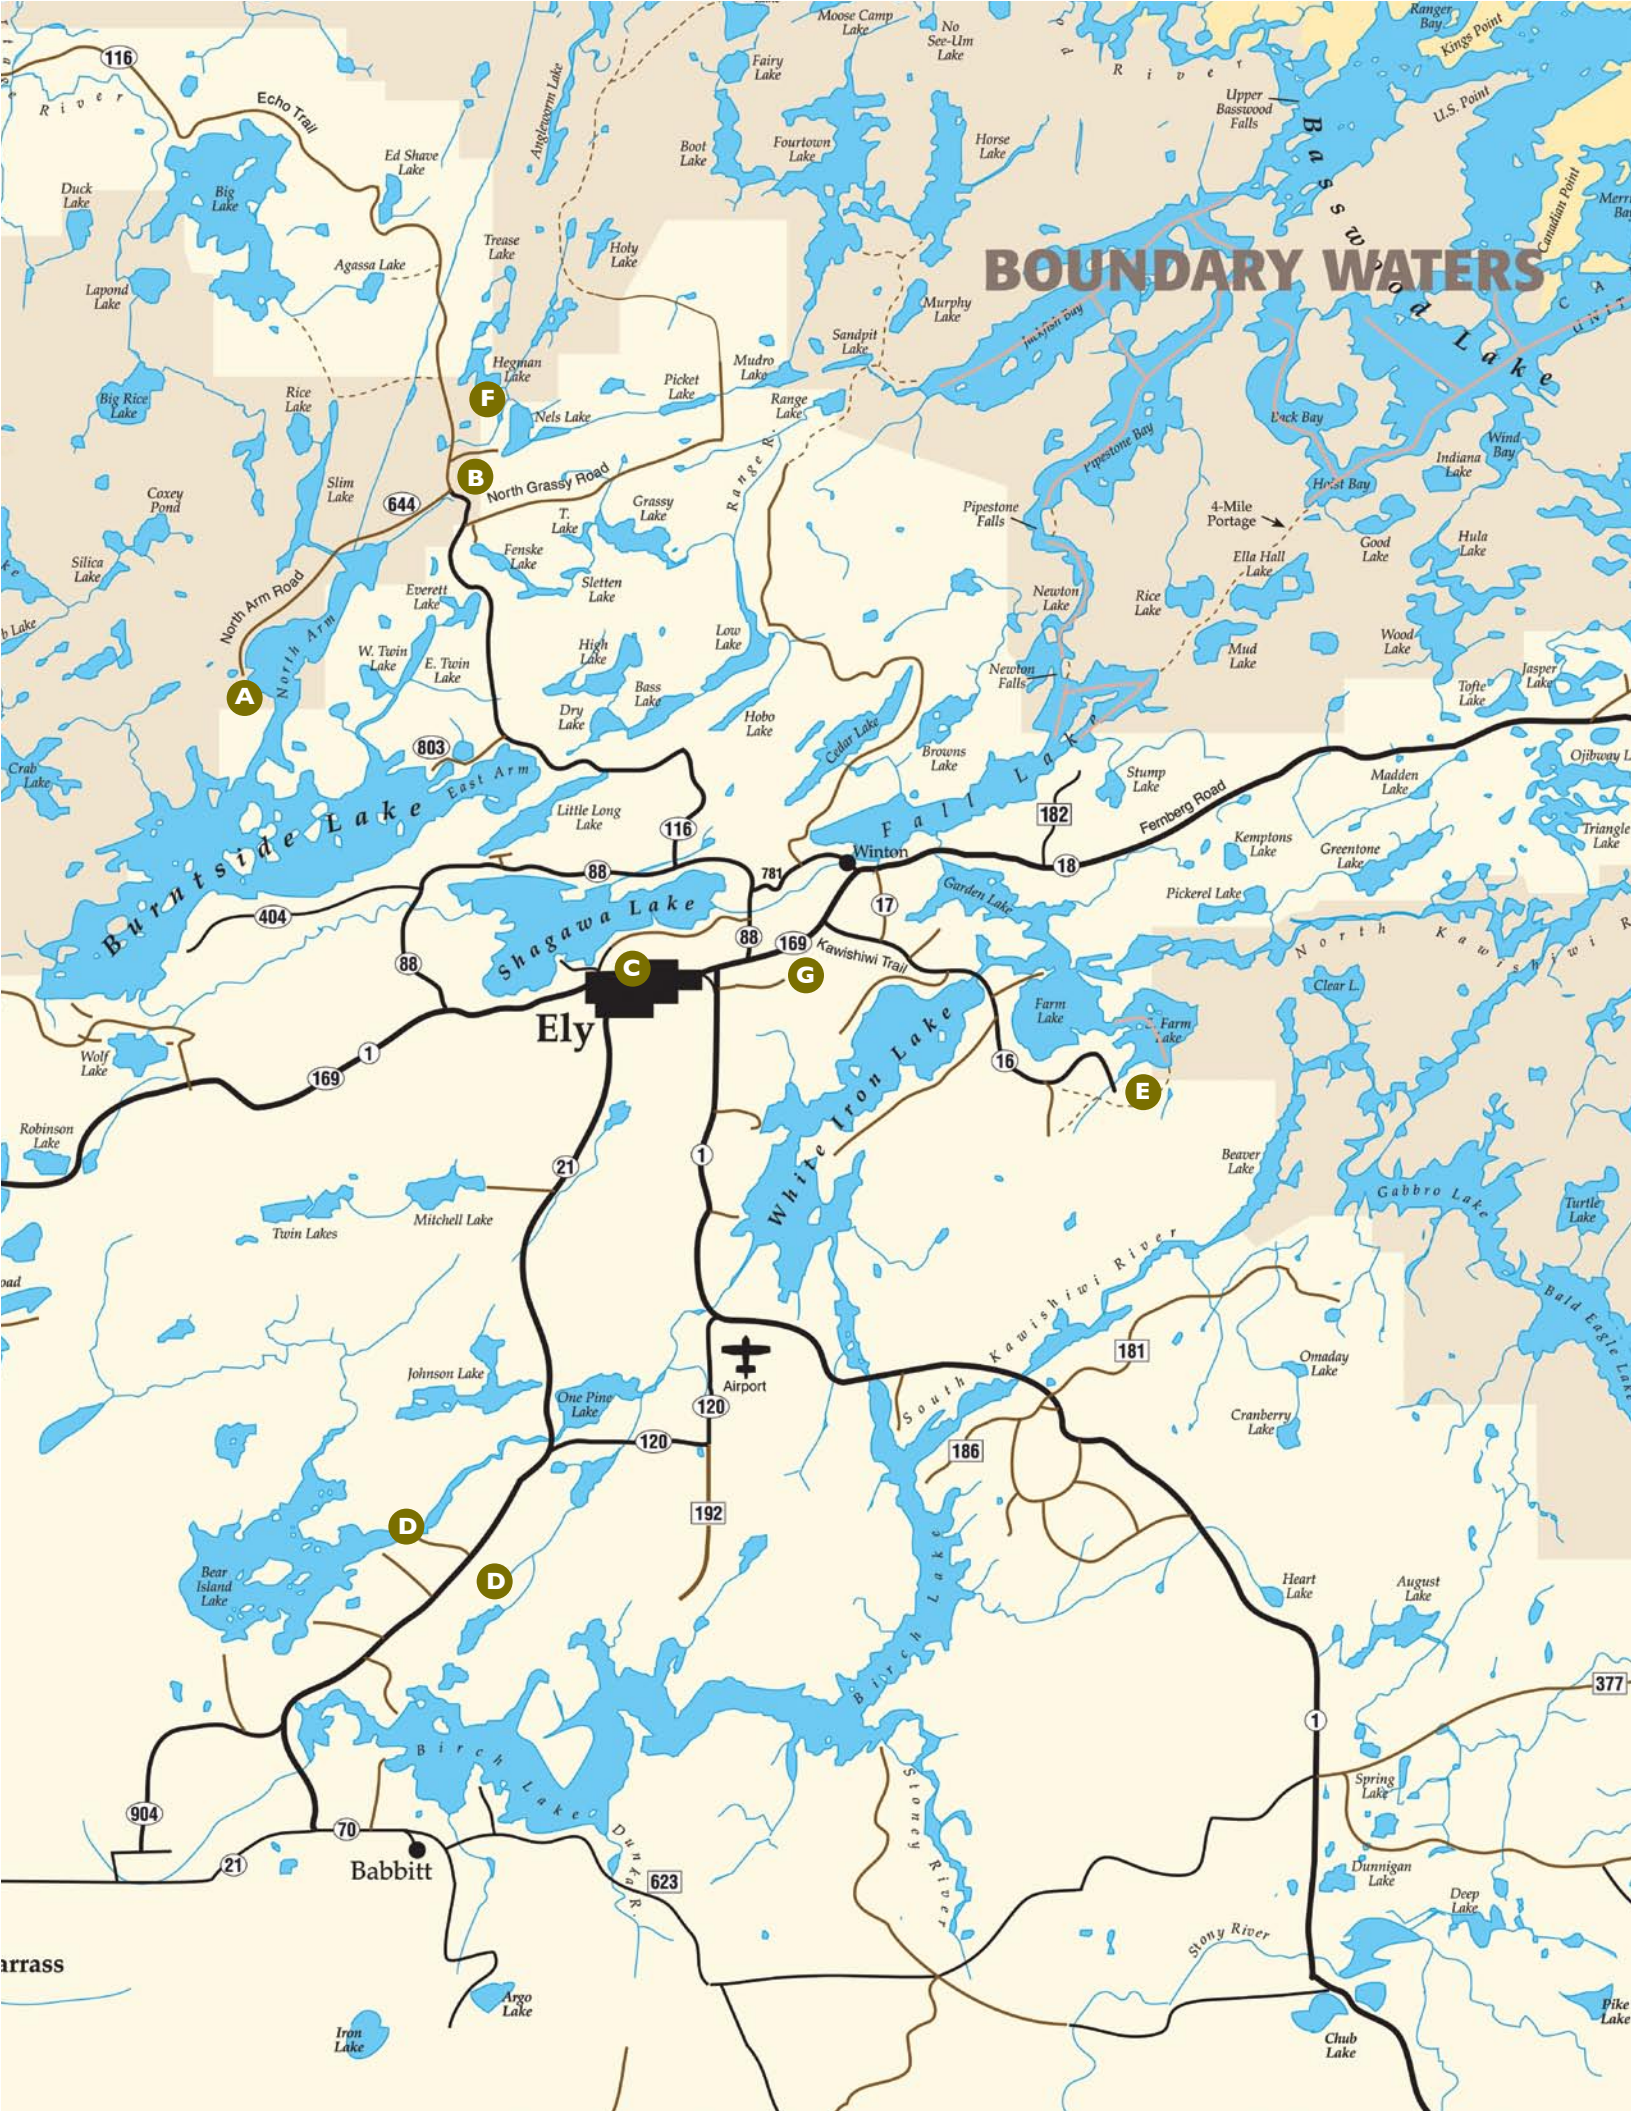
116
River
Echo Trail
Moose Camp Lake
No See-Um Lake
River
Ranger Bay
Kings Point
Upper Basswood Falls
U.S. Point
Fairy Lake
Anglewarm Lake
Boot Lake
Fourtown Lake
Horse Lake
Basswood Lake
Canadian Point
Merri Bay
Ed Shave Lake
Duck Lake
Big Lake
Trease Lake
Holy Lake
BOUNDARY WATERS
Agassa Lake
Lapond Lake
Murphy Lake
Sandpit Lake
Jackfish Bay
Hegman Lake
Mudro Lake
Picket Lake
F
Big Rice Lake
Rice Lake
Nels Lake
Range Lake
Back Bay
Wind Bay
Pipestone Bay
Indiana Lake
B
North Grassy Road
Range R.
Hoist Bay
Coxey Pond
Slim Lake
644
Grassy Lake
T. Lake
Pipestone Falls
4-Mile Portage
Fenske Lake
Ella Hall Lake
Good Lake
Hula Lake
Silica Lake
Sletten Lake
Everett Lake
North Arm Road
Newton Lake
Rice Lake
North Arm
Low Lake
High Lake
Wood Lake
Mud Lake
W. Twin Lake
E. Twin Lake
Newton Falls
Jasper Lake
Tofte Lake
A
Bass Lake
Dry Lake
Hobo Lake
Cedar Lake
803
Browns Lake
Ojibway L
Crab Lake
East Arm
Stump Lake
Madden Lake
Fall Lake
Burntside Lake
Little Long Lake
182
Fernberg Road
116
Winton
Kemptons Lake
Greenstone Lake
Triangle Lake
88
781
18
Shagawa Lake
Garden Lake
404
17
Pickerel Lake
88
169
Kawishiwi Trail
North Kawishiwi R
88
C
G
Clear L.
Ely
Farm Lake
Farm Lake
White Iron Lake
1
16
Wolf Lake
169
E
Robinson Lake
Beaver Lake
21
1
Gabbro Lake
Turtle Lake
Twin Lakes
Mitchell Lake
South Kawishiwi River
Bald Eagle Lake
oad
181
Airport
Johnson Lake
Omaday Lake
One Pine Lake
120
Cranberry Lake
120
186
D
192
D
Bear Island Lake
Heart Lake
August Lake
Birch Lake
377
1
Birch Lake
Stoney River
Spring Lake
904
70
21
Babbitt
Dunka R.
623
Dunnigan Lake
Deep Lake
arrass
Stony River
Argo Lake
Chub Lake
Pike Lake
Iron Lake